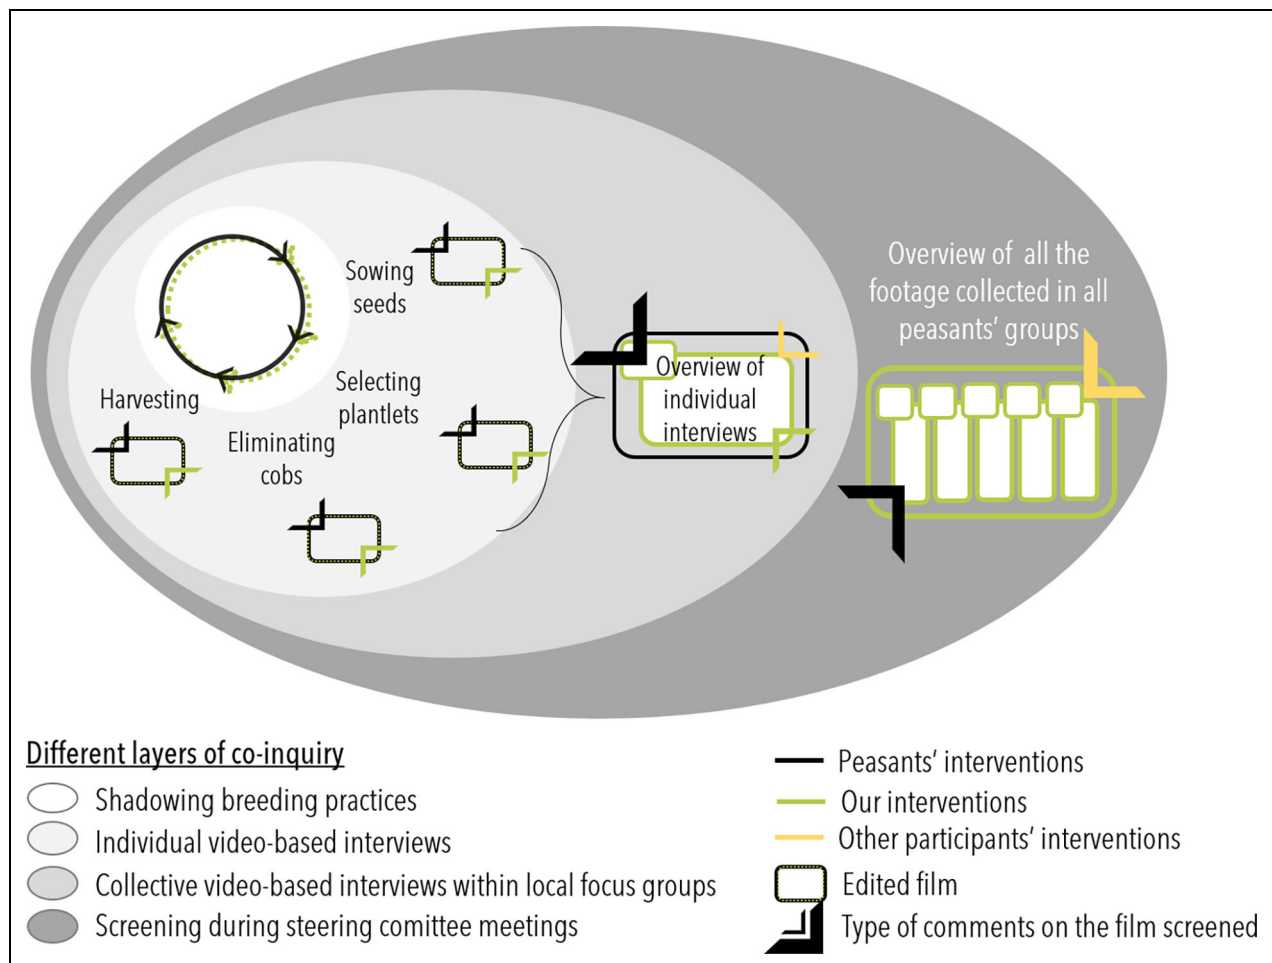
Sowing seeds

Harvesting

Selecting plantlets

Eliminating cobs

Overview of individual interviews

Overview of all the footage collected in all peasants' groups

Different layers of co-inquiry

Shadowing breeding practices

Individual video-based interviews

Collective video-based interviews within local focus groups

Screening during steering comittee meetings

Peasants' interventions

Our interventions

Other participants' interventions

Edited film

Type of comments on the film screened